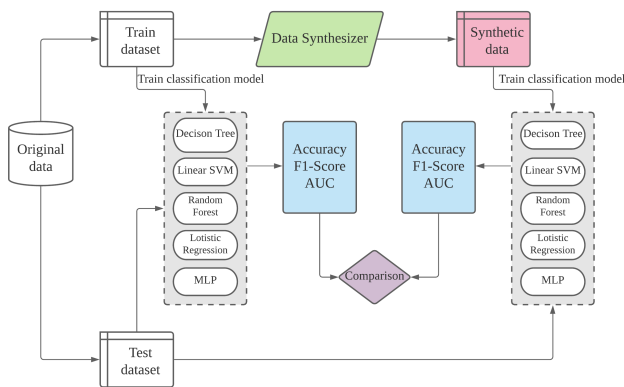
Train dataset

Data Synthesizer

Synthetic data

Train classification model

Train classification model

Original data

Decison Tree

Linear SVM

Random Forest

Lotistic Regression

MLP

Accuracy F1-Score AUC

Accuracy F1-Score AUC

Decison Tree

Linear SVM

Random Forest

Lotistic Regression

MLP

Comparison

Test dataset